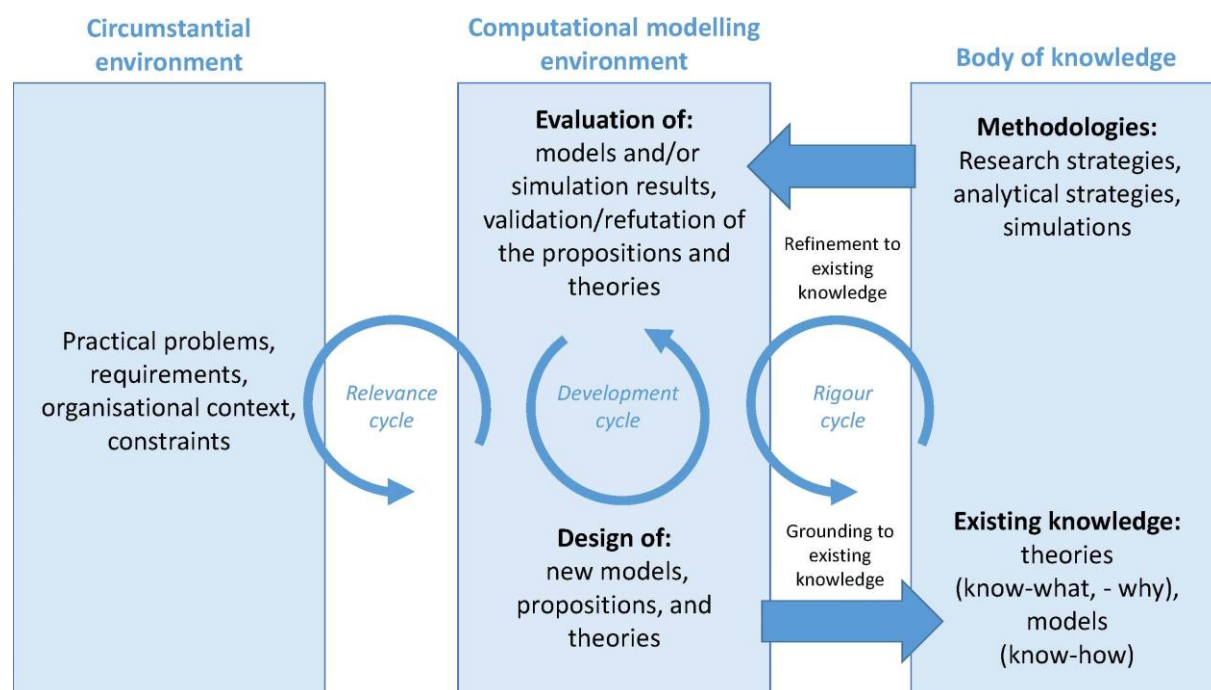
Circumstantial environment

Computational modelling environment

Body of knowledge

Evaluation of:
models and/or simulation results, validation/refutation of the propositions and theories

Methodologies:
Research strategies, analytical strategies, simulations

Refinement to existing knowledge

Practical problems, requirements, organisational context, constraints

Relevance cycle

Development cycle

Rigour cycle

Design of:
new models, propositions, and theories

Grounding to existing knowledge

Existing knowledge:
theories (know-what, - why), models (know-how)